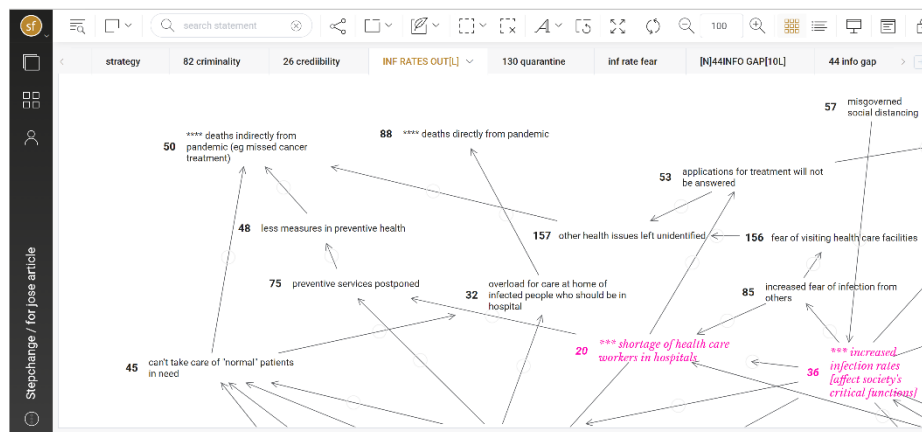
sf

search statement

100

strategy | 82 criminality | 26 crediibility | INF RATES OUT[L] | 130 quarantine | inf rate fear | [N]44INFO GAP[10L] | 44 info gap

Stepchange / for jose article

57 misgoverned social distancing

50 **** deaths indirectly from pandemic (eg missed cancer treatment)

88 **** deaths directly from pandemic

53 applications for treatment will not be answered

48 less measures in preventive health

157 other health issues left unidentified

156 fear of visiting health care facilities

75 preventive services postponed

32 overload for care at home of infected people who should be in hospital

85 increased fear of infection from others

20 *** shortage of health care workers in hospitals

45 can't take care of 'normal' patients in need

36 *** increased infection rates [affect society's critical functions]